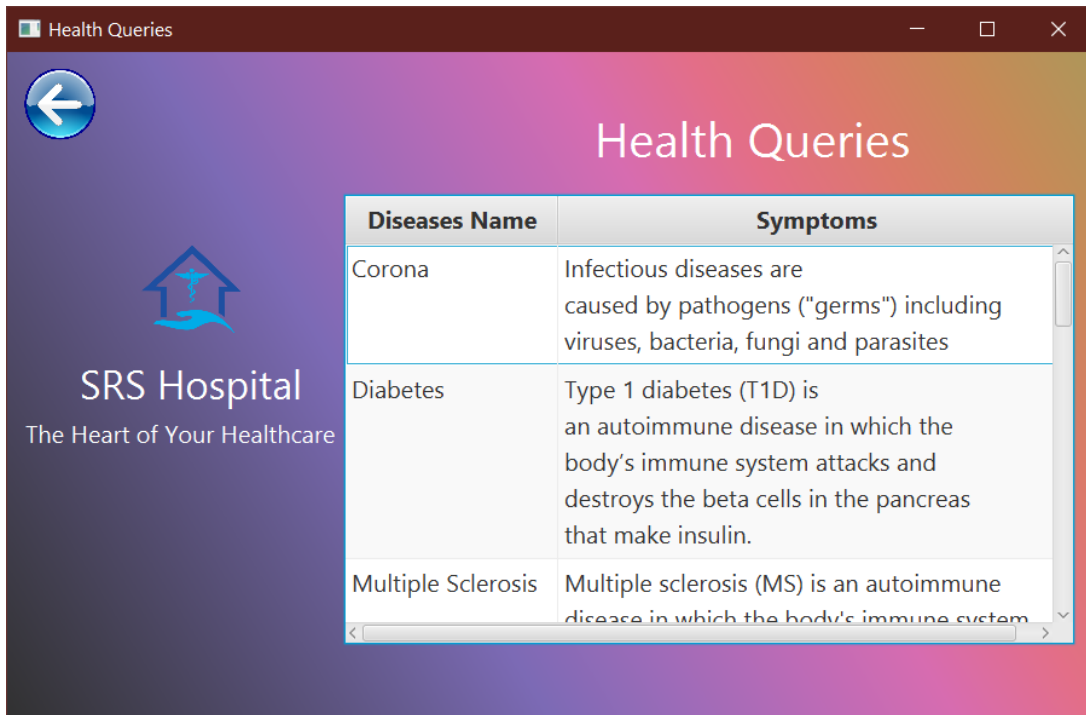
Health Queries

Health Queries

SRS Hospital
The Heart of Your Healthcare

| Diseases Name | Symptoms |
|---|---|
| Corona | Infectious diseases are caused by pathogens ("germs") including viruses, bacteria, fungi and parasites |
| Diabetes | Type 1 diabetes (T1D) is an autoimmune disease in which the body’s immune system attacks and destroys the beta cells in the pancreas that make insulin. |
| Multiple Sclerosis | Multiple sclerosis (MS) is an autoimmune disease in which the body's immune system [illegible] |